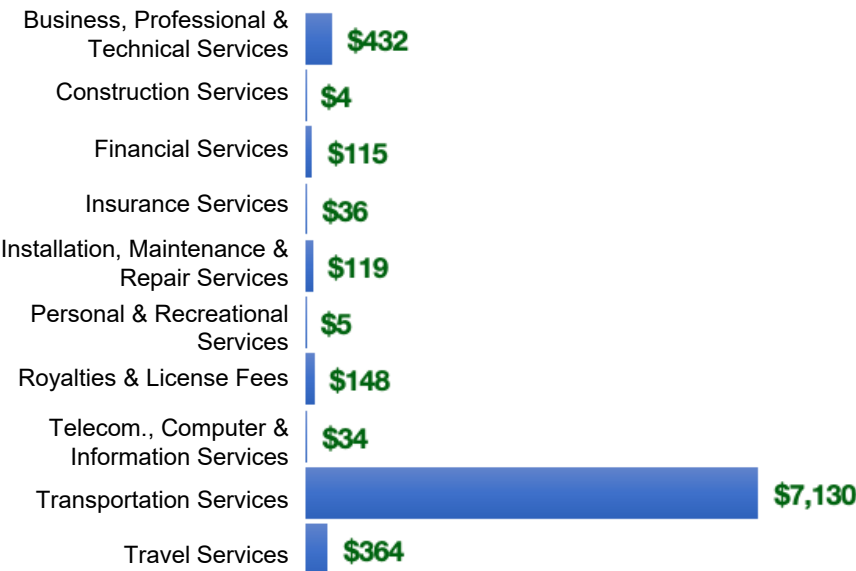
Business, Professional & Technical Services $432
Construction Services $4
Financial Services $115
Insurance Services $36
Installation, Maintenance & Repair Services $119
Personal & Recreational Services $5
Royalties & License Fees $148
Telecom., Computer & Information Services $34
Transportation Services $7,130
Travel Services $364